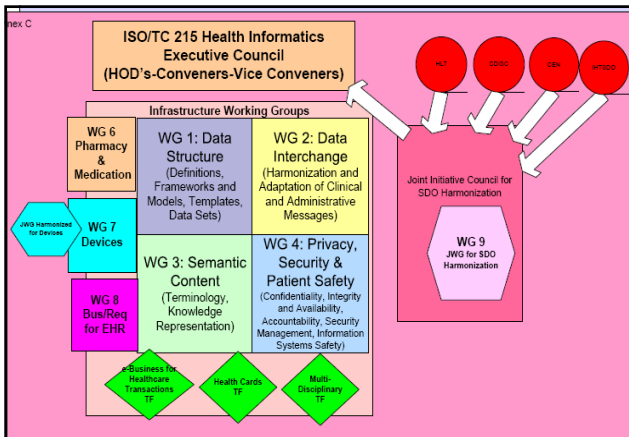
nex C

ISO/TC 215 Health Informatics Executive Council (HOD's-Conveners-Vice Conveners)

HL7

CDISC

CEN

IHTSDO

Infrastructure Working Groups

WG 6 Pharmacy & Medication

WG 1: Data Structure (Definitions, Frameworks and Models, Templates, Data Sets)

WG 2: Data Interchange (Harmonization and Adaptation of Clinical and Administrative Messages)

Joint Initiative Council for SDO Harmonization

JWG Harmonized for Devices

WG 7 Devices

WG 3: Semantic Content (Terminology, Knowledge Representation)

WG 4: Privacy, Security & Patient Safety (Confidentiality, Integrity and Availability, Accountability, Security Management, Information Systems Safety)

WG 9 JWG for SDO Harmonization

WG 8 Bus/Req for EHR

e-Business for Healthcare Transactions TF

Health Cards TF

Multi-Disciplinary TF